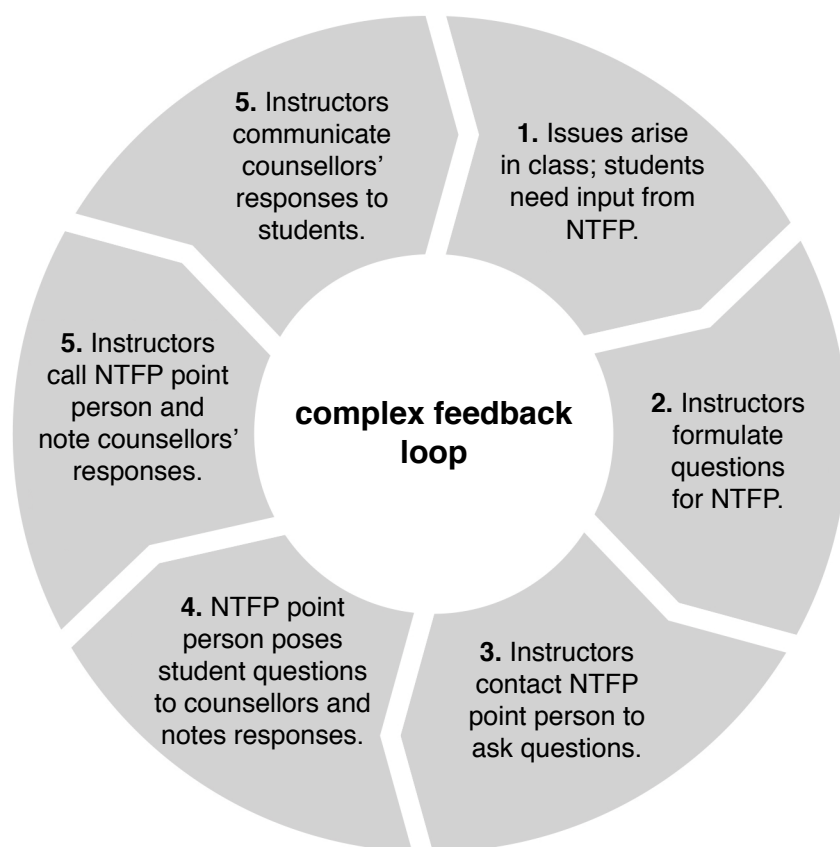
complex feedback loop

1. Issues arise in class; students need input from NTFP.

2. Instructors formulate questions for NTFP.

3. Instructors contact NTFP point person to ask questions.

4. NTFP point person poses student questions to counsellors and notes responses.

5. Instructors call NTFP point person and note counsellors' responses.

5. Instructors communicate counsellors' responses to students.